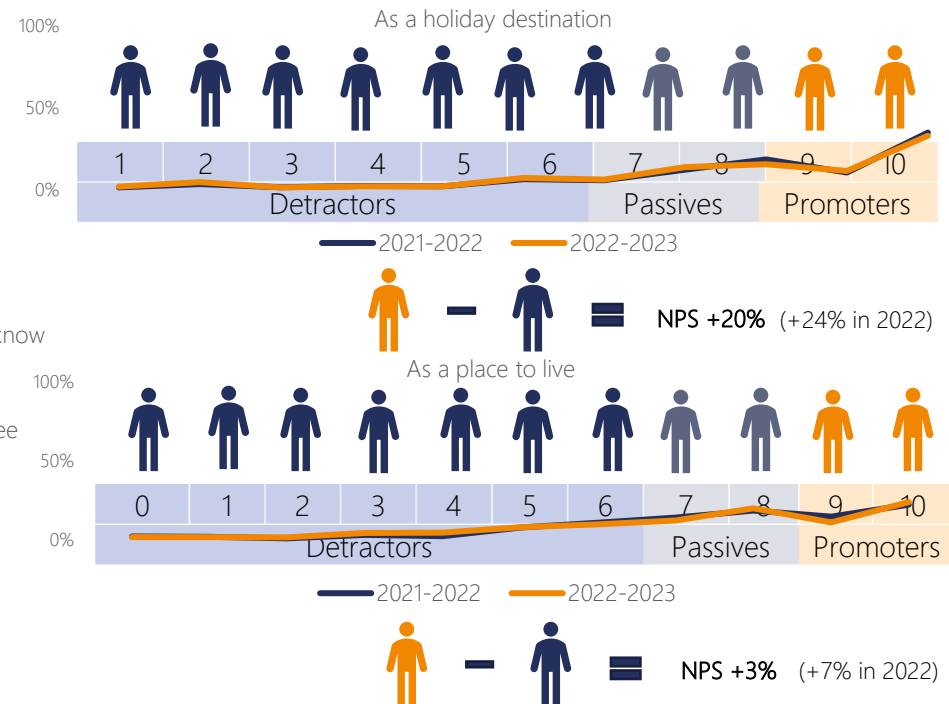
As a holiday destination

100%

50%

0%

| 1 | 2 | 3 | 4 | 5 | 6 | 7 | 8 | 9 | 10 |
|---|---|---|---|---|---|---|---|---|---|

Detractors Passives Promoters

2021-2022 2022-2023

NPS +20% (+24% in 2022)

know

As a place to live

100%

ee

50%

0%

| 0 | 1 | 2 | 3 | 4 | 5 | 6 | 7 | 8 | 9 | 10 |
|---|---|---|---|---|---|---|---|---|---|---|

Detractors Passives Promoters

2021-2022 2022-2023

NPS +3% (+7% in 2022)